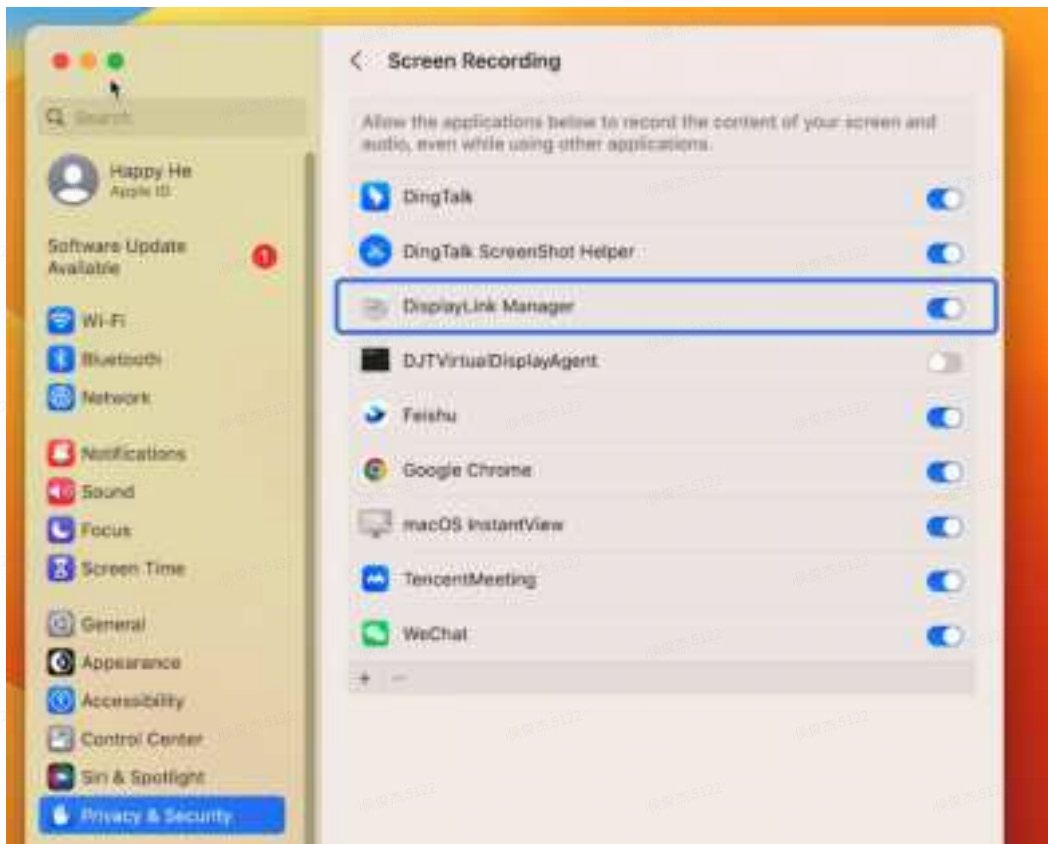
Search

Happy He
Apple ID

Software Update Available
1

Wi-Fi
Bluetooth
Network

Notifications
Sound
Focus
Screen Time

General
Appearance
Accessibility
Control Center
Siri & Spotlight
Privacy & Security

Screen Recording

Allow the applications below to record the content of your screen and audio, even while using other applications.

DingTalk
DingTalk ScreenShot Helper
DisplayLink Manager
DJTVirtualDisplayAgent
Feishu
Google Chrome
macOS InstantView
TencentMeeting
WeChat

+ −